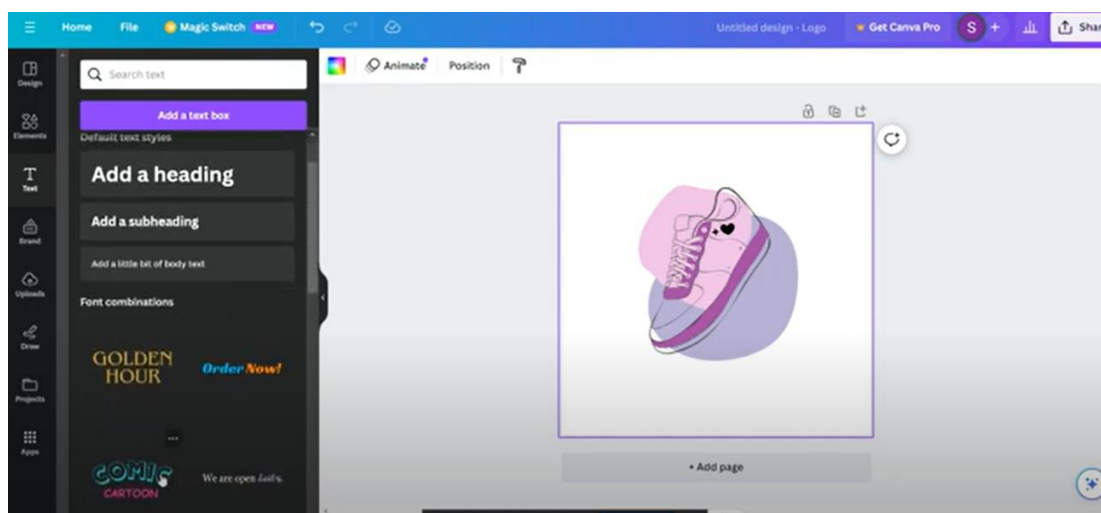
Home File Magic Switch NEW

Untitled design - Logo Get Canva Pro S + Shar

Design

Elements

Text

Brand

Uploads

Draw

Projects

Apps

Search text

Add a text box

Default text styles

Add a heading

Add a subheading

Add a little bit of body text

Font combinations

GOLDEN HOUR

Order Now!

COMIC CARTOON

We are open 24/7.

Animate Position

+ Add page